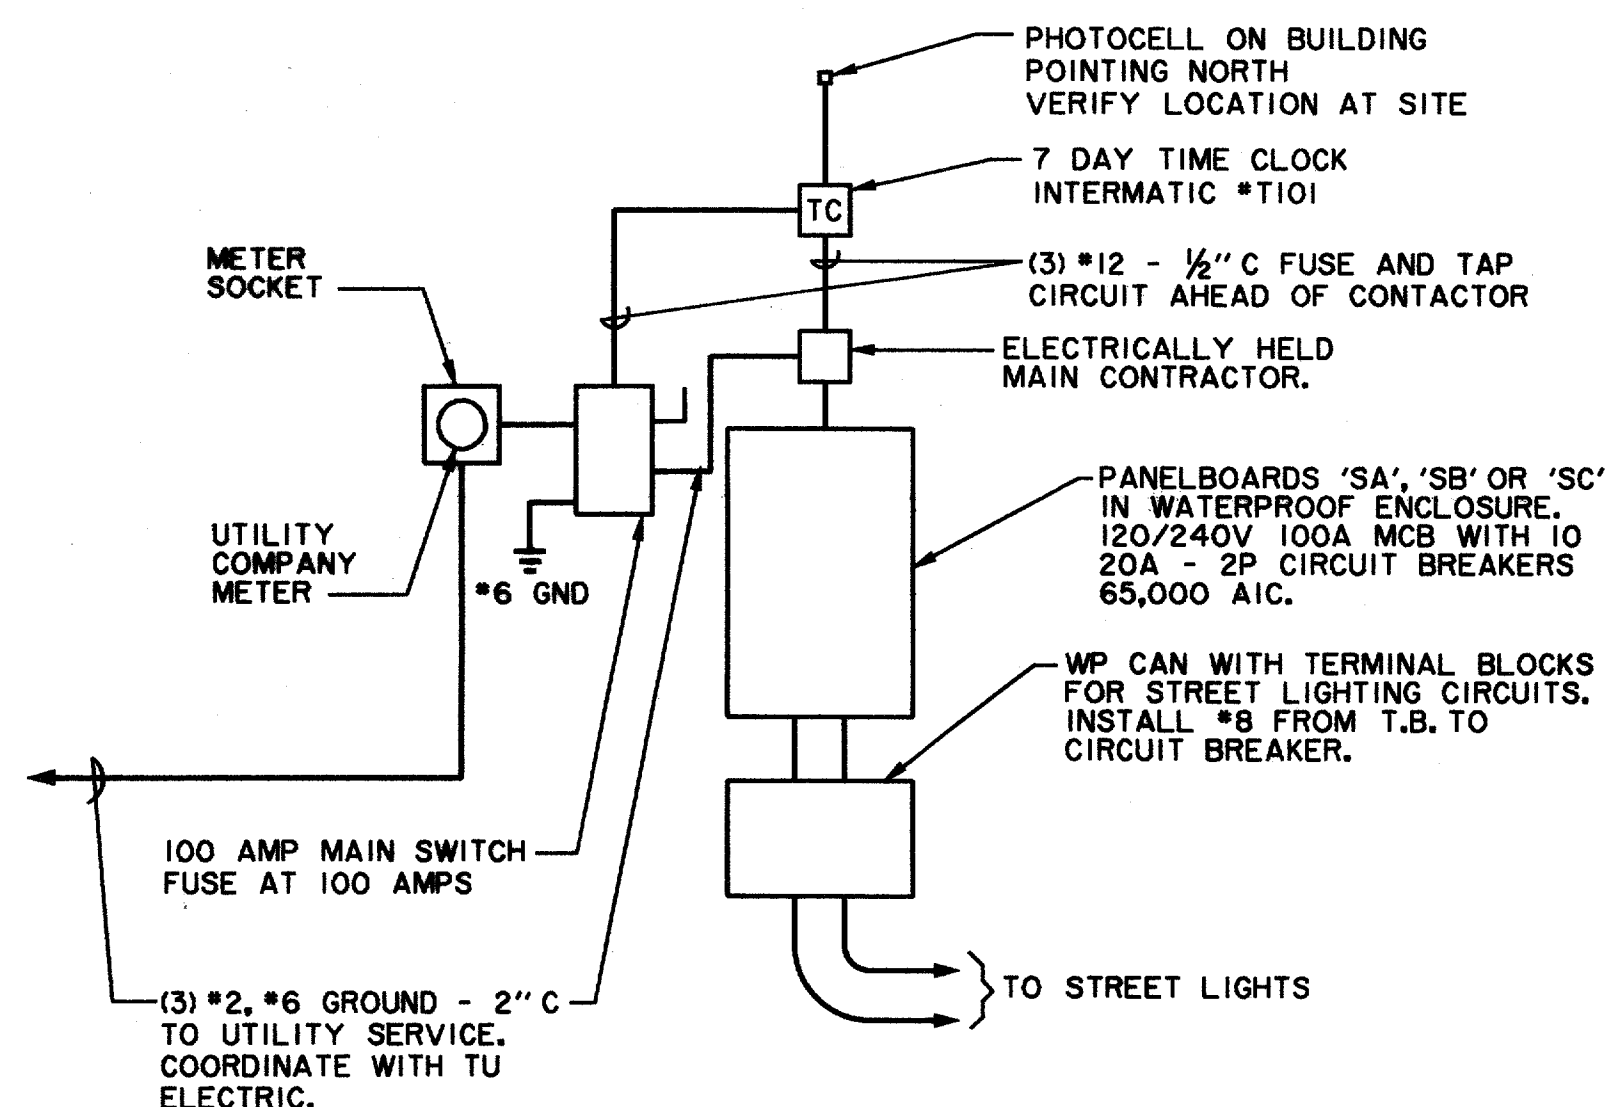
PHOTOCELL ON BUILDING POINTING NORTH VERIFY LOCATION AT SITE

7 DAY TIME CLOCK INTERMATIC *T101

TC

(3) *12 - ½" C FUSE AND TAP CIRCUIT AHEAD OF CONTACTOR

METER SOCKET

ELECTRICALLY HELD MAIN CONTRACTOR.

PANELBOARDS 'SA', 'SB' OR 'SC' IN WATERPROOF ENCLOSURE. 120/240V 100A MCB WITH 10 20A - 2P CIRCUIT BREAKERS 65,000 AIC.

UTILITY COMPANY METER

*6 GND

WP CAN WITH TERMINAL BLOCKS FOR STREET LIGHTING CIRCUITS. INSTALL *8 FROM T.B. TO CIRCUIT BREAKER.

100 AMP MAIN SWITCH FUSE AT 100 AMPS

TO STREET LIGHTS

(3) *2, *6 GROUND - 2" C TO UTILITY SERVICE. COORDINATE WITH TU ELECTRIC.